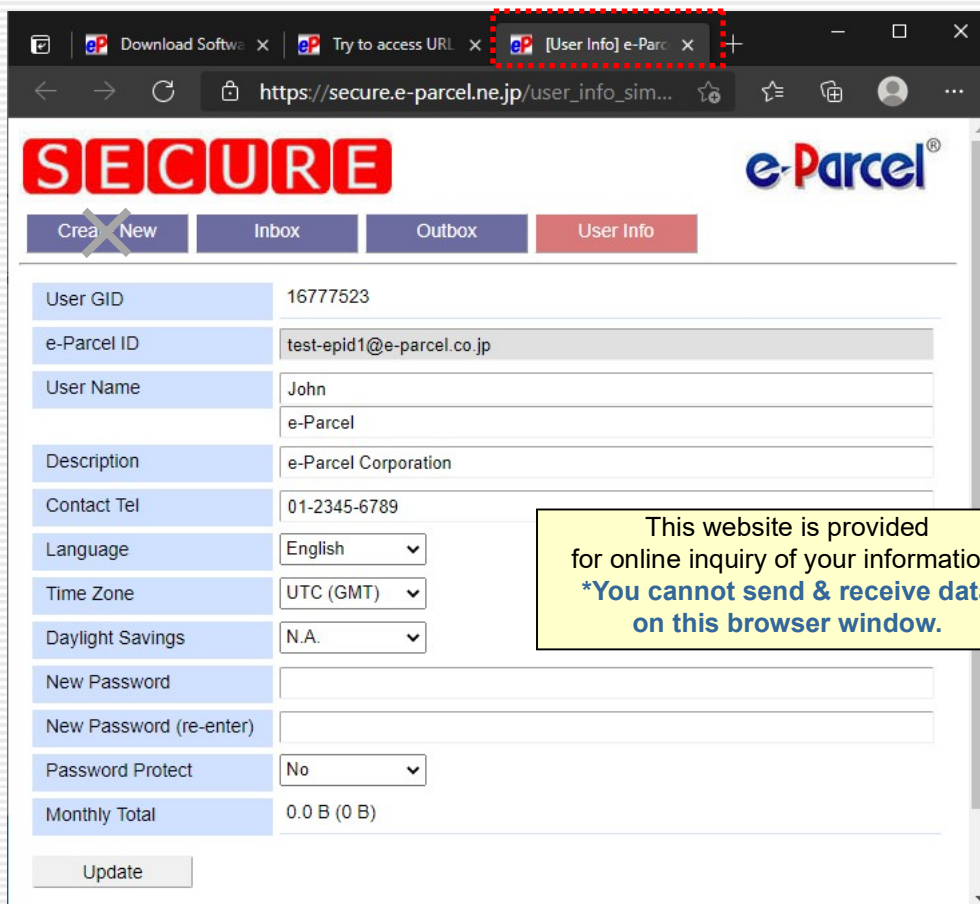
Download Softwa ×
Try to access URL ×
[User Info] e-Parc ×
https://secure.e-parcel.ne.jp/user_info_sim...

SECURE

e-Parcel®

Crea New
Inbox
Outbox
User Info

| | |
|---|---|
| User GID | 16777523 |
| e-Parcel ID | test-epid1@e-parcel.co.jp |
| User Name | John |
| | e-Parcel |
| Description | e-Parcel Corporation |
| Contact Tel | 01-2345-6789 |
| Language | English |
| Time Zone | UTC (GMT) |
| Daylight Savings | N.A. |
| New Password | |
| New Password (re-enter) | |
| Password Protect | No |
| Monthly Total | 0.0 B (0 B) |

This website is provided for online inquiry of your informatio
*You cannot send & receive dat on this browser window.

Update